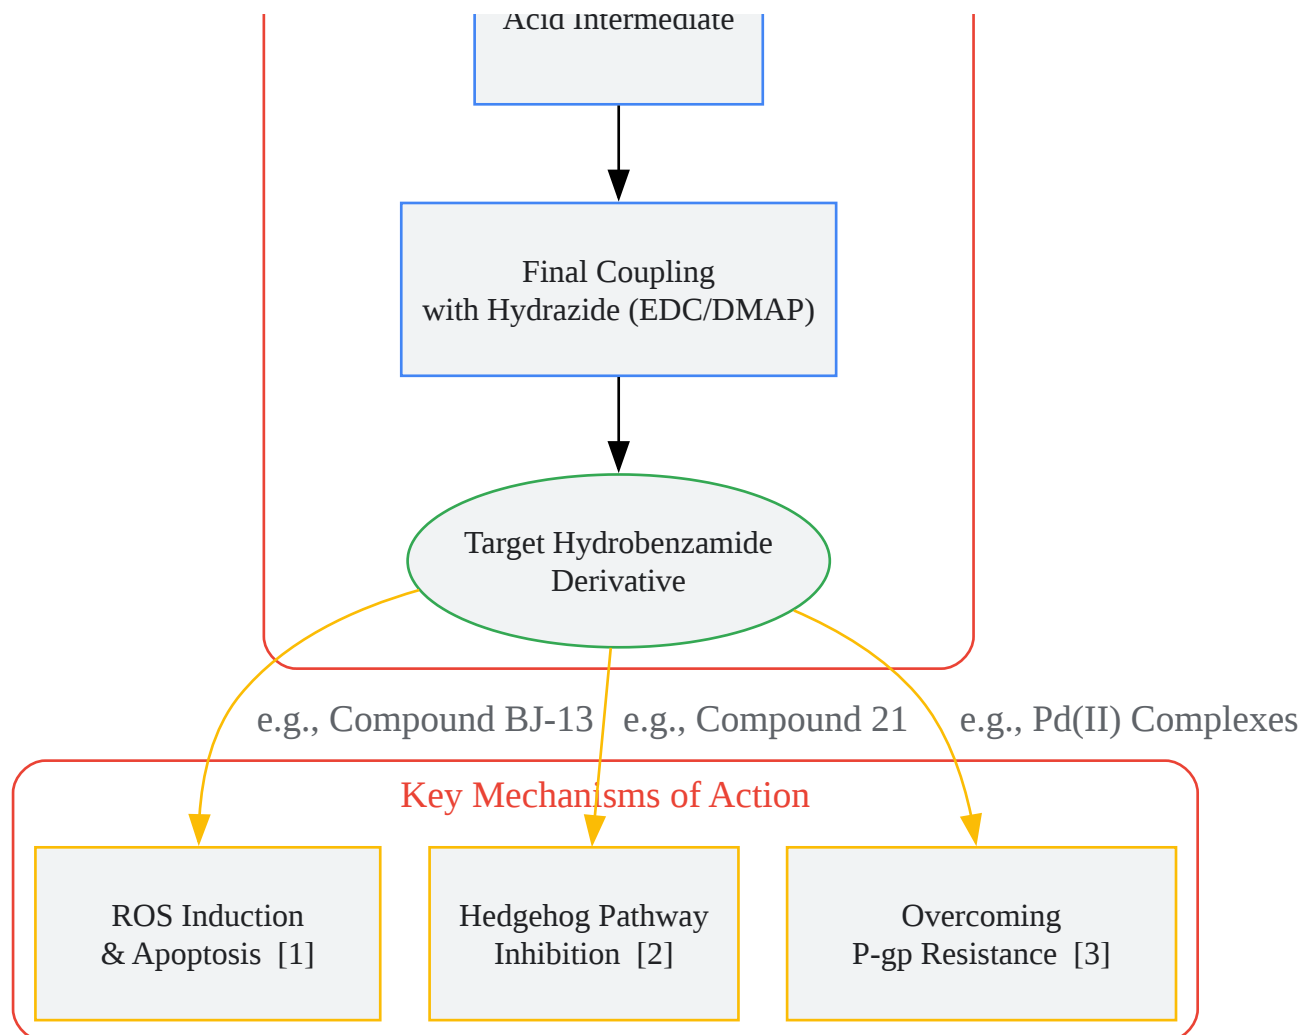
Acid Intermediate

Final Coupling with Hydrazide (EDC/DMAP)

Target Hydrobenzamide Derivative

e.g., Compound BJ-13

e.g., Compound 21

e.g., Pd(II) Complexes

Key Mechanisms of Action

ROS Induction & Apoptosis [1]

Hedgehog Pathway Inhibition [2]

Overcoming P-gp Resistance [3]